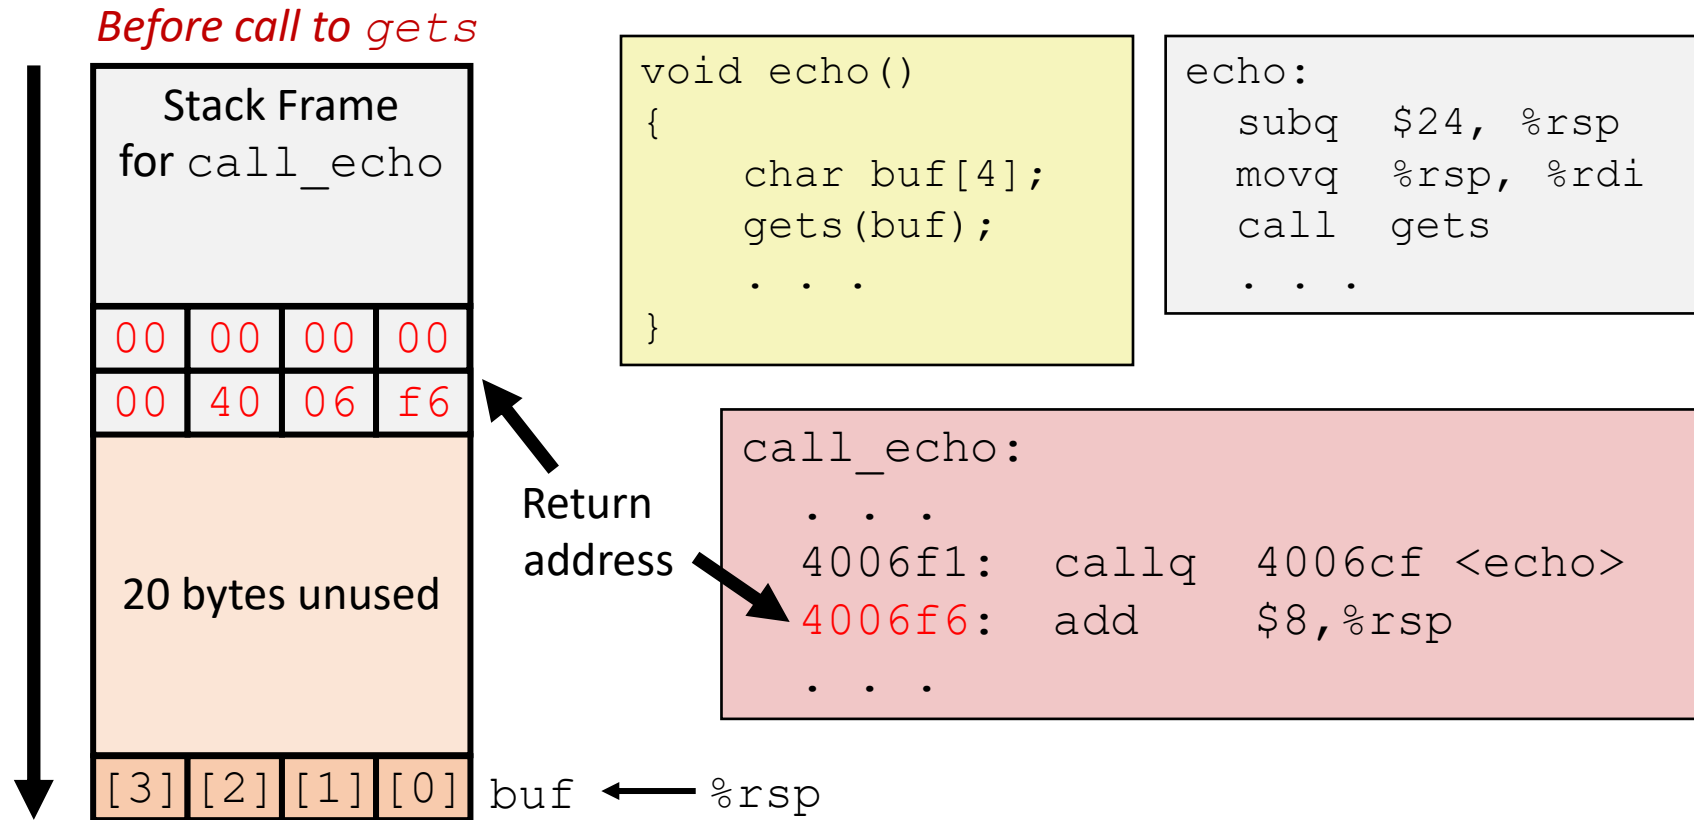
Before call to gets

Stack Frame for call_echo

| 00 | 00 | 00 | 00 |
|---|---|---|---|
| 00 | 40 | 06 | f6 |

20 bytes unused

| [3] | [2] | [1] | [0] |
|---|---|---|---|

buf ← %rsp

Return address

void echo()
{
    char buf[4];
    gets(buf);
    . . .
}

echo:
  subq  $24, %rsp
  movq  %rsp, %rdi
  call  gets
  . . .

call_echo:
  . . .
  4006f1:  callq  4006cf <echo>
  4006f6:  add    $8,%rsp
  . . .